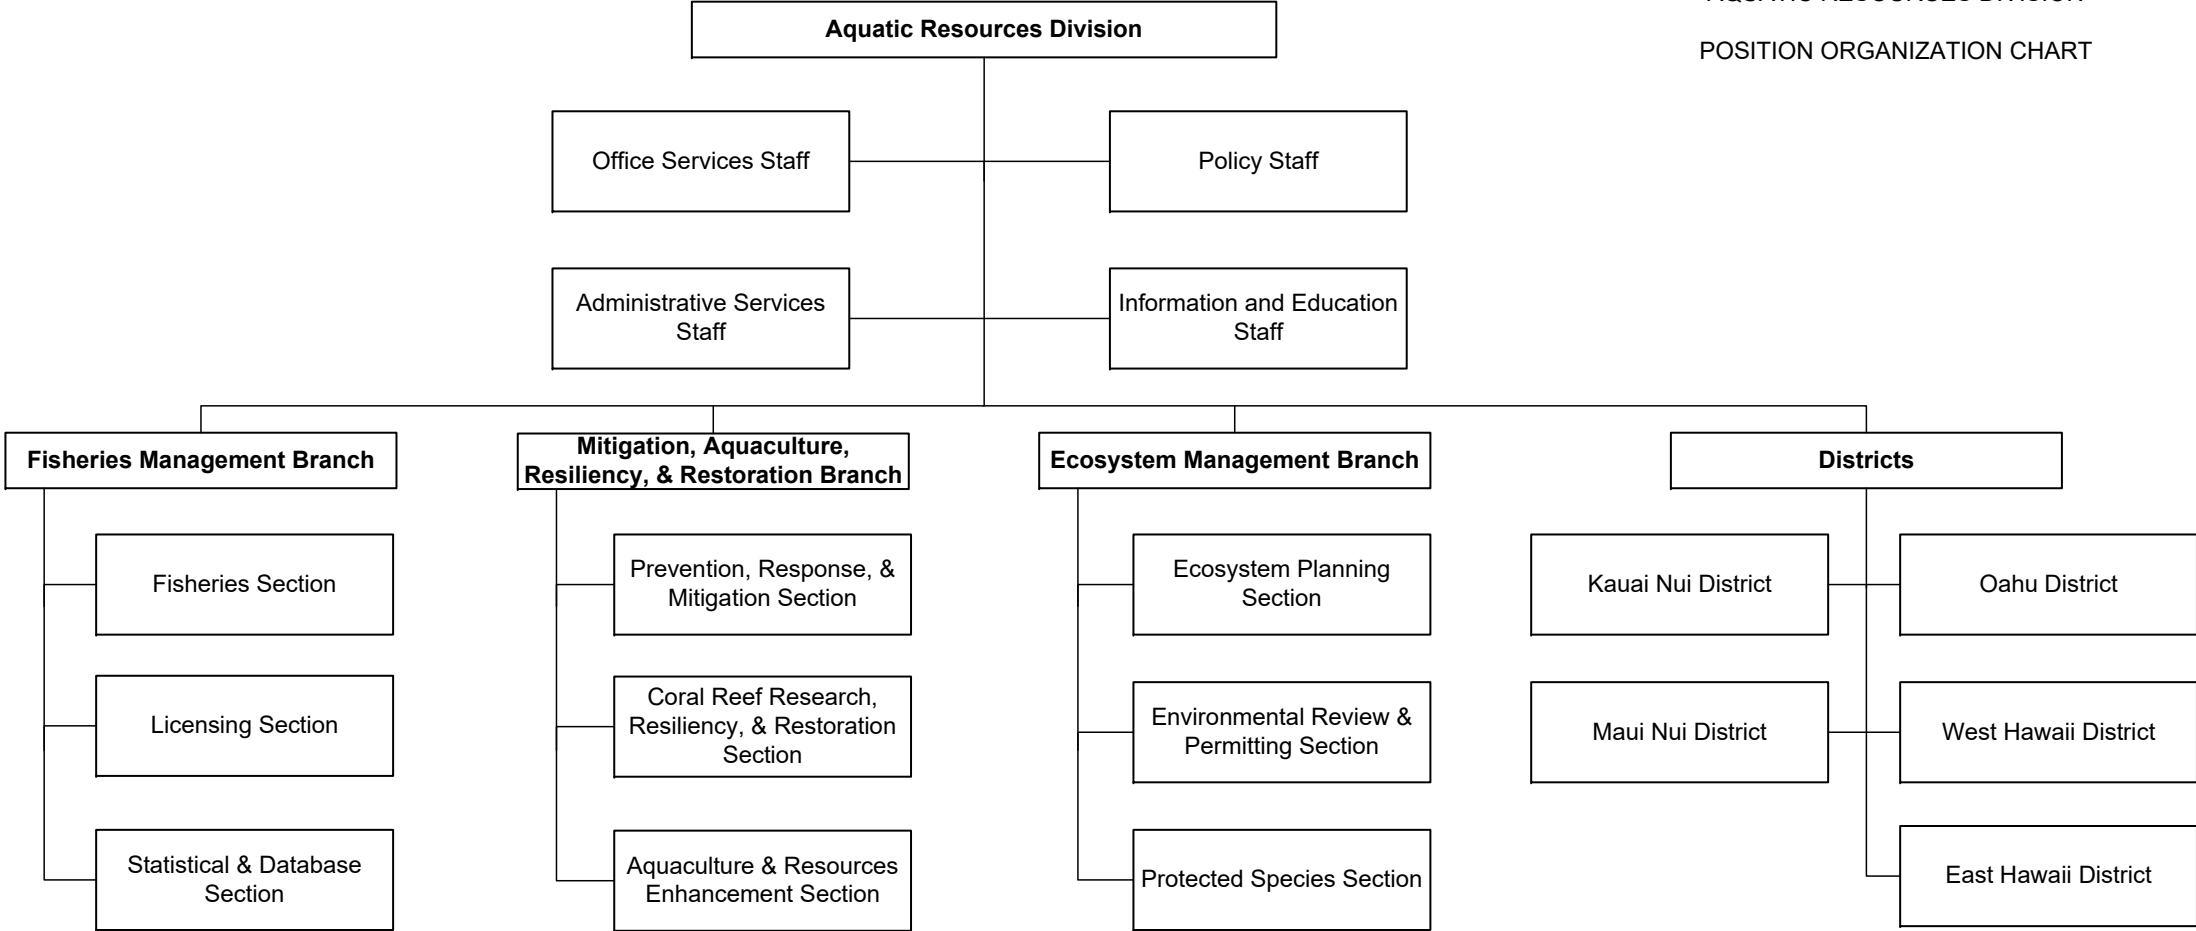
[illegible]

POSITION ORGANIZATION CHART

Aquatic Resources Division

Office Services Staff

Policy Staff

Administrative Services Staff

Information and Education Staff

Fisheries Management Branch

Fisheries Section

Licensing Section

Statistical & Database Section

Mitigation, Aquaculture, Resiliency, & Restoration Branch

Prevention, Response, & Mitigation Section

Coral Reef Research, Resiliency, & Restoration Section

Aquaculture & Resources Enhancement Section

Ecosystem Management Branch

Ecosystem Planning Section

Environmental Review & Permitting Section

Protected Species Section

Districts

Kauai Nui District

Oahu District

Maui Nui District

West Hawaii District

East Hawaii District